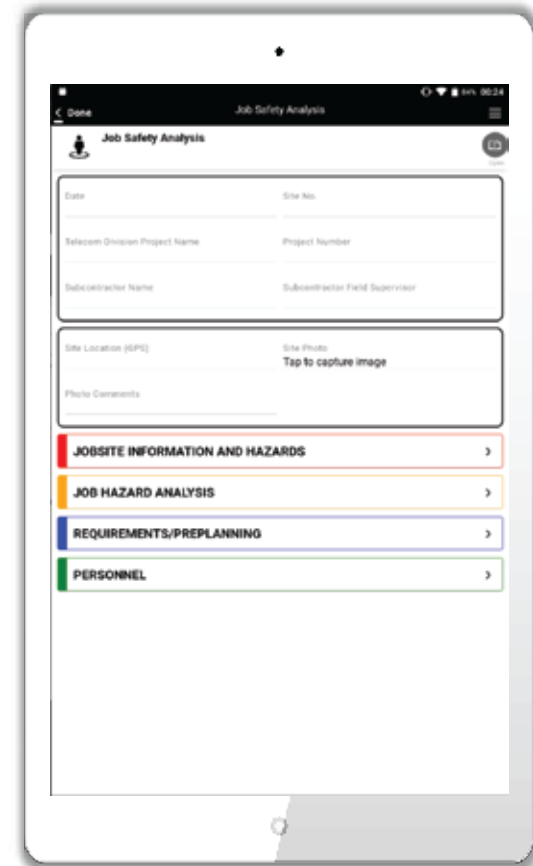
84% 06:24

< Done

Job Safety Analysis

Job Safety Analysis

Date

Site No.

Telecom Division Project Name

Project Number

Subcontractor Name

Subcontractor Field Supervisor

Site Location (GPS)

Site Photo
Tap to capture image

Photo Comments

JOBSITE INFORMATION AND HAZARDS >

JOB HAZARD ANALYSIS >

REQUIREMENTS/PREPLANNING >

PERSONNEL >